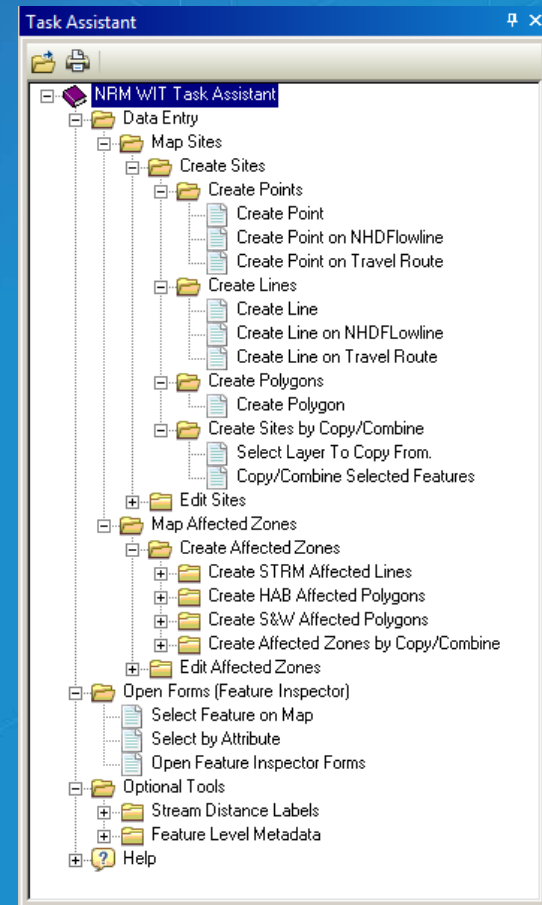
Task Assistant

NRM WIT Task Assistant
Data Entry
Map Sites
Create Sites
Create Points
Create Point
Create Point on NHDFlowline
Create Point on Travel Route
Create Lines
Create Line
Create Line on NHDFLowline
Create Line on Travel Route
Create Polygons
Create Polygon
Create Sites by Copy/Combine
Select Layer To Copy From.
Copy/Combine Selected Features
Edit Sites
Map Affected Zones
Create Affected Zones
Create STRM Affected Lines
Create HAB Affected Polygons
Create S&W Affected Polygons
Create Affected Zones by Copy/Combine
Edit Affected Zones
Open Forms (Feature Inspector)
Select Feature on Map
Select by Attribute
Open Feature Inspector Forms
Optional Tools
Stream Distance Labels
Feature Level Metadata
Help